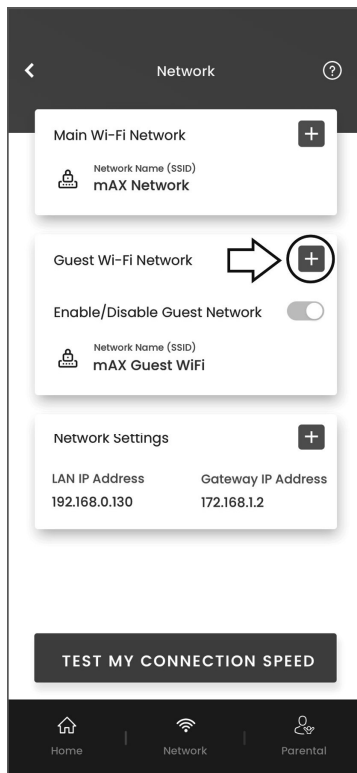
Network

?

Main Wi-Fi Network

+

Network Name (SSID)
mAX Network

Guest Wi-Fi Network

+

Enable/Disable Guest Network

Network Name (SSID)
mAX Guest WiFi

Network Settings

+

| LAN IP Address | Gateway IP Address |
|---|---|
| 192.168.0.130 | 172.168.1.2 |

TEST MY CONNECTION SPEED

Home

Network

Parental